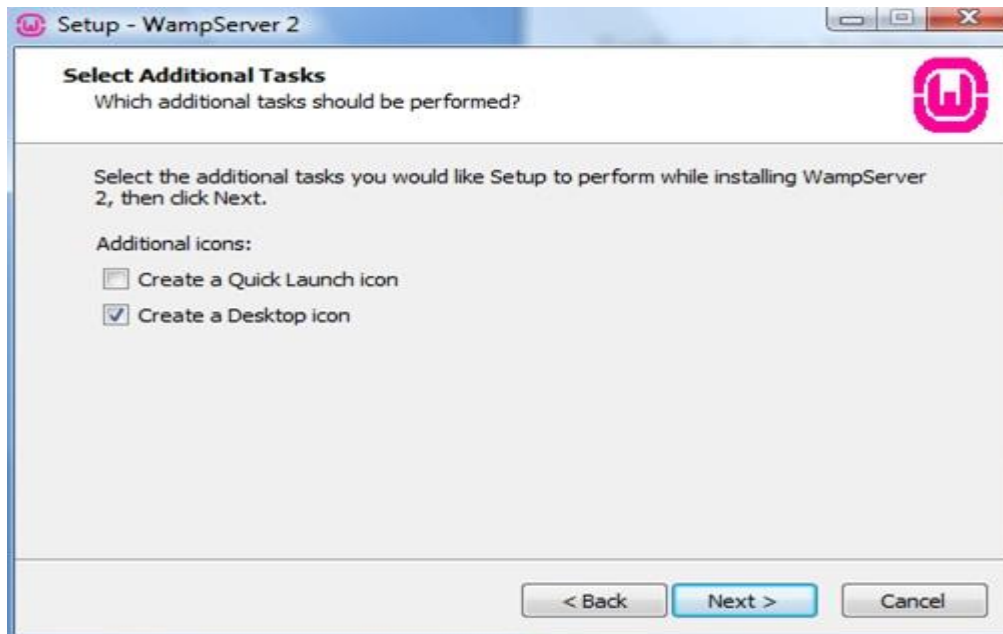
Setup - WampServer 2

Select Additional Tasks
Which additional tasks should be performed?

Select the additional tasks you would like Setup to perform while installing WampServer 2, then click Next.

Additional icons:

Create a Quick Launch icon

Create a Desktop icon

< Back
Next >
Cancel